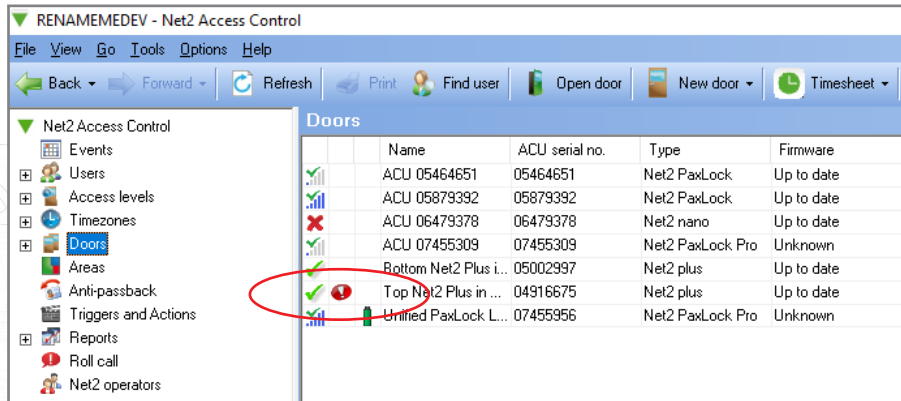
RENAMEMEDEV - Net2 Access Control

File View Go Tools Options Help

Back Forward Refresh Print Find user Open door New door Timesheet

Net2 Access Control
Events
Users
Access levels
Timezones
Doors
Areas
Anti-passback
Triggers and Actions
Reports
Roll call
Net2 operators

Doors

| | | | Name | ACU serial no. | Type | Firmware |
|---|---|---|---|---|---|---|
| | | | ACU 05464651 | 05464651 | Net2 PaxLock | Up to date |
| | | | ACU 05879392 | 05879392 | Net2 PaxLock | Up to date |
| | | | ACU 06479378 | 06479378 | Net2 nano | Up to date |
| | | | ACU 07455309 | 07455309 | Net2 PaxLock Pro | Unknown |
| | | | Bottom Net2 Plus i... | 05002997 | Net2 plus | Up to date |
| | | | Top Net2 Plus in ... | 04916675 | Net2 plus | Up to date |
| | | | Unified PaxLock L... | 07455956 | Net2 PaxLock Pro | Unknown |